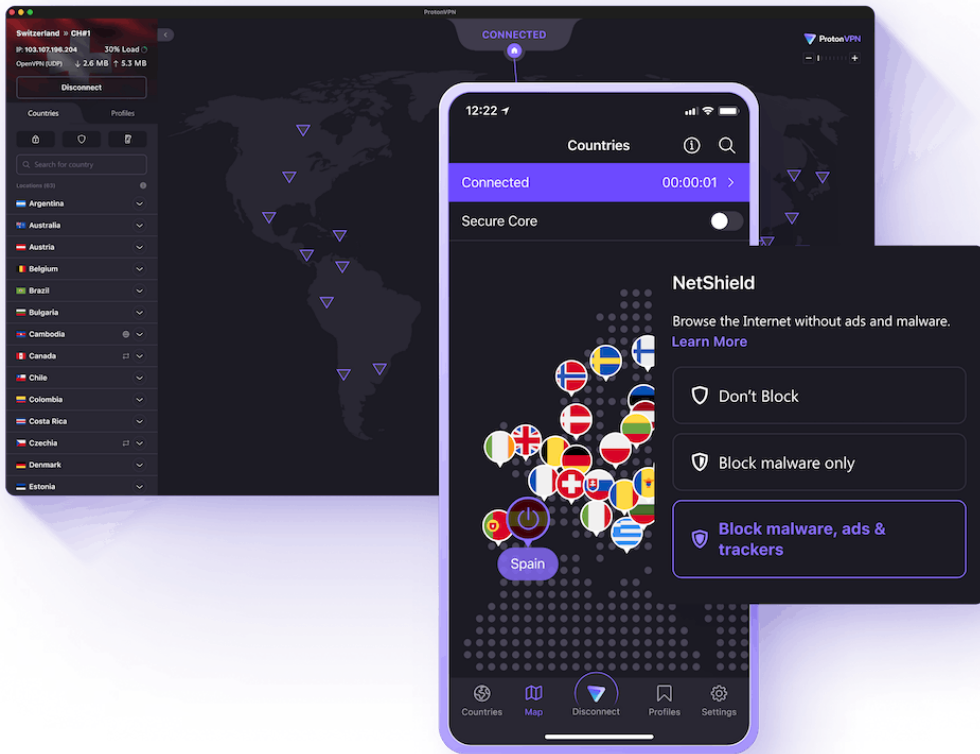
ProtonVPN

Switzerland » CH#1
IP: 103.107.196.204 30% Load
OpenVPN (UDP) ↓ 2.6 MB ↑ 5.3 MB

Disconnect

Countries Profiles

Search for country

Locations (63)

Argentina
Australia
Austria
Belgium
Brazil
Bulgaria
Cambodia
Canada
Chile
Colombia
Costa Rica
Czechia
Denmark
Estonia

CONNECTED

ProtonVPN

12:22

Countries

Connected 00:00:01

Secure Core

Spain

Countries Map Disconnect Profiles Settings

NetShield

Browse the Internet without ads and malware.
Learn More

Don't Block

Block malware only

Block malware, ads & trackers